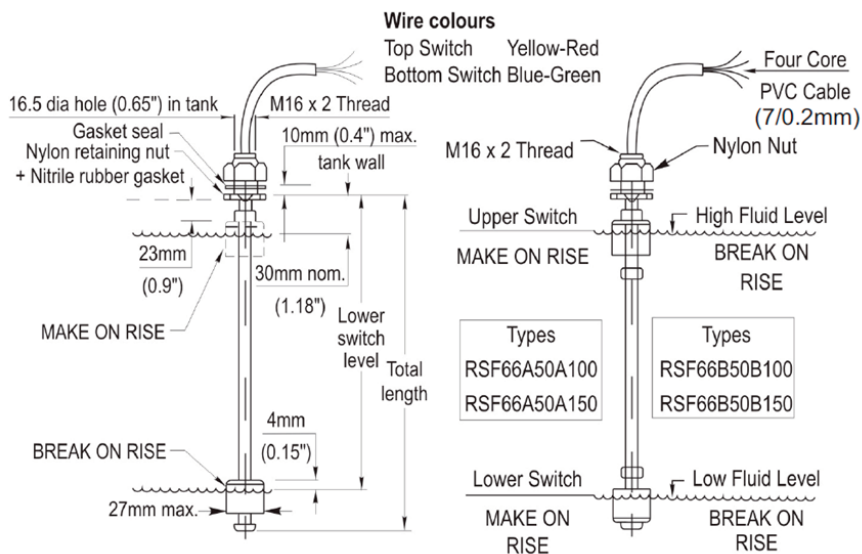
Wire colours
Top Switch Yellow-Red
Bottom Switch Blue-Green

16.5 dia hole (0.65") in tank
M16 x 2 Thread
Gasket seal
Nylon retaining nut
+ Nitrile rubber gasket
10mm (0.4") max.
tank wall
23mm
(0.9")
30mm nom.
(1.18")
MAKE ON RISE
Lower switch level
Total length
4mm
(0.15")
BREAK ON RISE
27mm max.

Four Core
PVC Cable
(7/0.2mm)
M16 x 2 Thread
Nylon Nut
Upper Switch
High Fluid Level
MAKE ON RISE
BREAK ON RISE

Types
RSF66A50A100
RSF66A50A150

Types
RSF66B50B100
RSF66B50B150

Lower Switch
Low Fluid Level
MAKE ON RISE
BREAK ON RISE